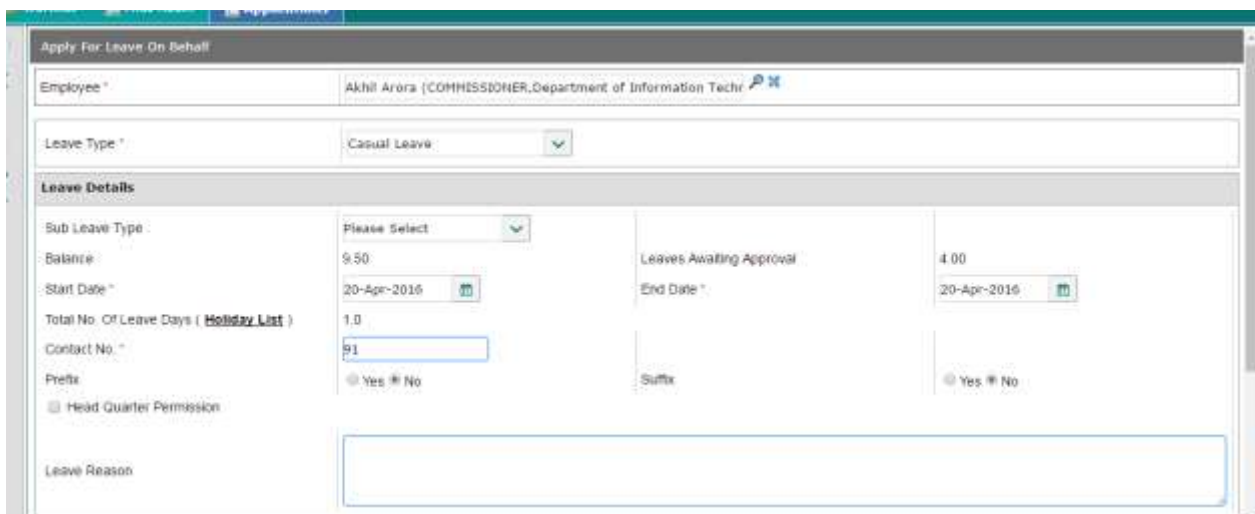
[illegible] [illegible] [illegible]

Apply For Leave On Behalf

Employee * Akhil Arora (COMMISSIONER,Department of Information Techr

Leave Type * Casual Leave

Leave Details

Sub Leave Type Please Select

Balance 9.50 Leaves Awaiting Approval 4.00

Start Date * 20-Apr-2016 End Date * 20-Apr-2016

Total No. Of Leave Days ( Holiday List ) 1.0

Contact No. * 91

Prefix Yes No Suffix Yes No

Head Quarter Permission

Leave Reason